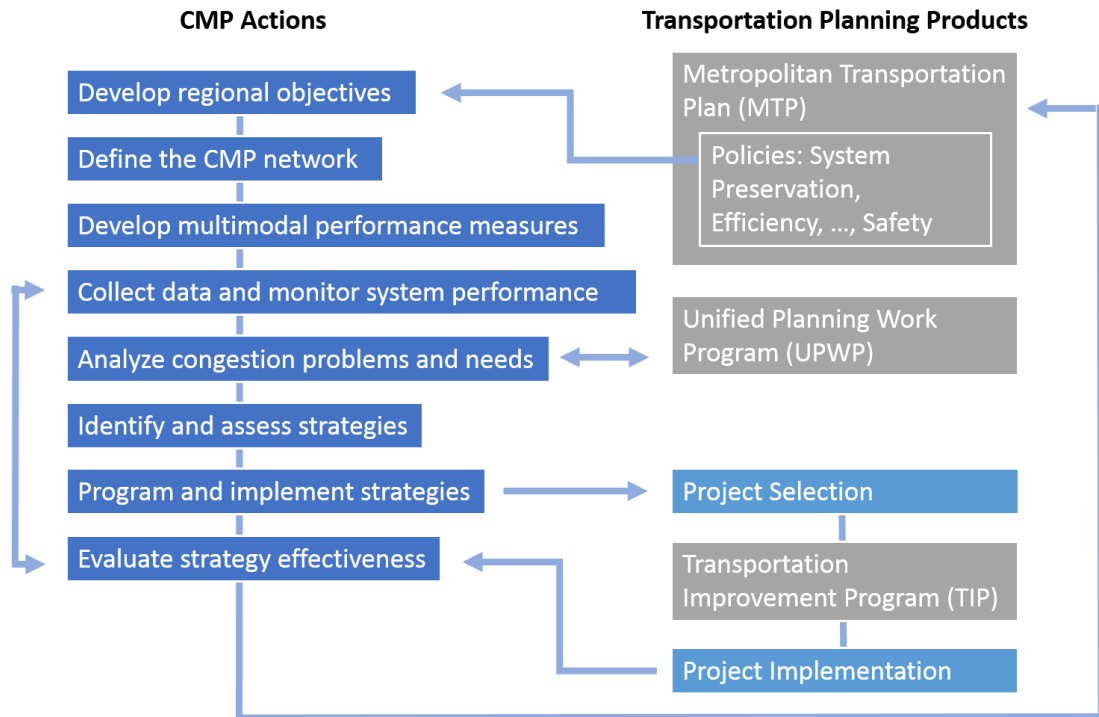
CMP Actions

Transportation Planning Products

Develop regional objectives

Define the CMP network

Develop multimodal performance measures

Collect data and monitor system performance

Analyze congestion problems and needs

Identify and assess strategies

Program and implement strategies

Evaluate strategy effectiveness

Metropolitan Transportation Plan (MTP)

Policies: System Preservation, Efficiency, …, Safety

Unified Planning Work Program (UPWP)

Project Selection

Transportation Improvement Program (TIP)

Project Implementation